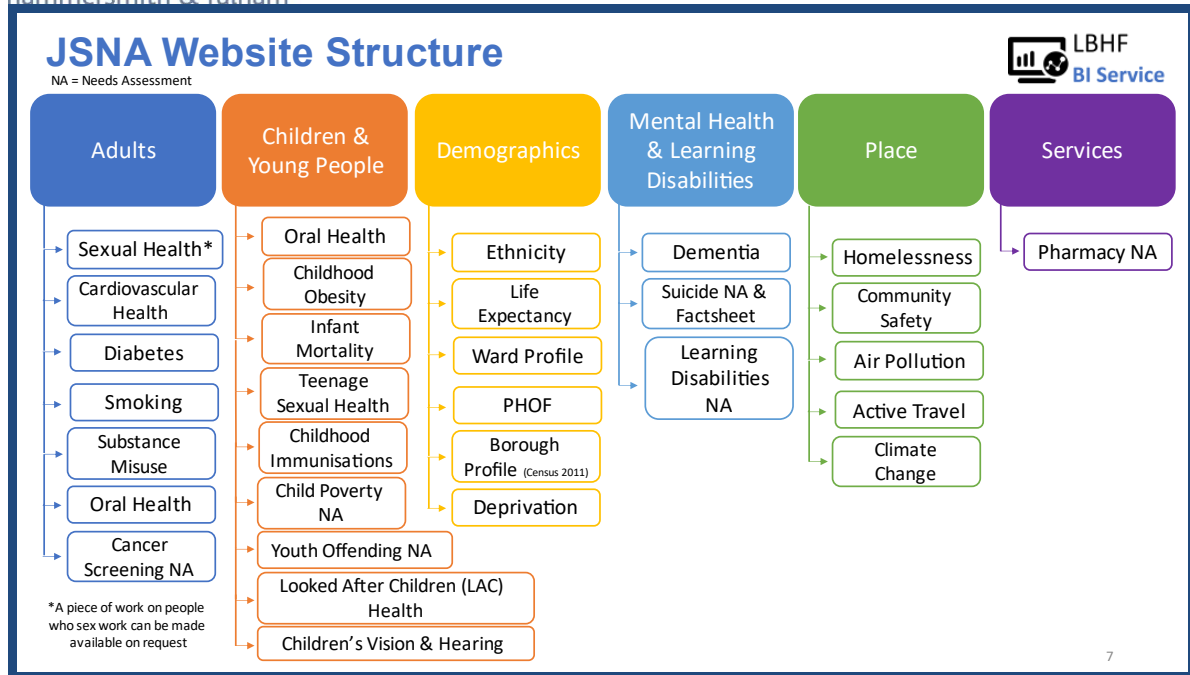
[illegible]

JSNA Website Structure

NA = Needs Assessment

LBHF
BI Service

Adults

Sexual Health*

Cardiovascular Health

Diabetes

Smoking

Substance Misuse

Oral Health

Cancer Screening NA

*A piece of work on people who sex work can be made available on request

Children & Young People

Oral Health

Childhood Obesity

Infant Mortality

Teenage Sexual Health

Childhood Immunisations

Child Poverty NA

Youth Offending NA

Looked After Children (LAC) Health

Children's Vision & Hearing

Demographics

Ethnicity

Life Expectancy

Ward Profile

PHOF

Borough Profile (Census 2011)

Deprivation

Mental Health & Learning Disabilities

Dementia

Suicide NA & Factsheet

Learning Disabilities NA

Place

Homelessness

Community Safety

Air Pollution

Active Travel

Climate Change

Services

Pharmacy NA

7